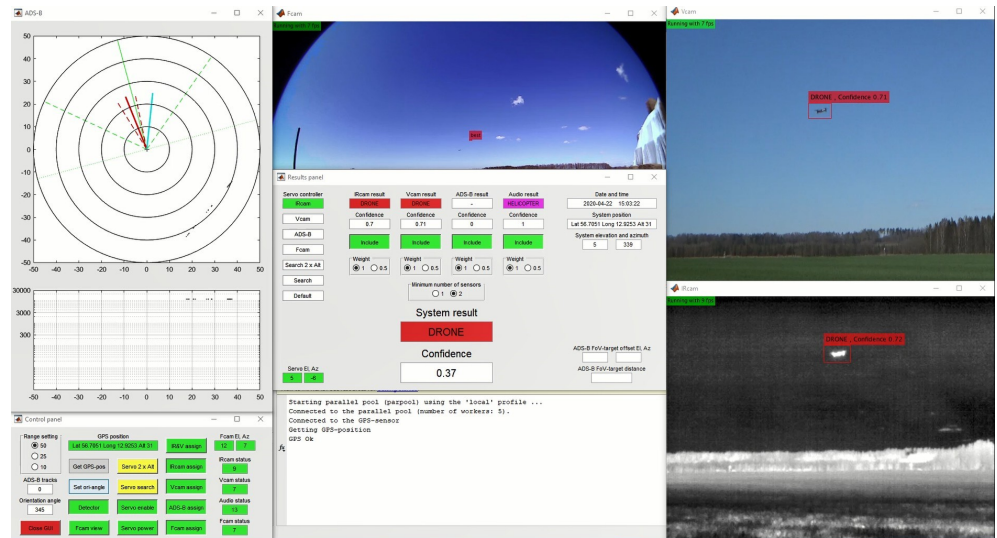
ADS-B

50
40
30
20
10
0
-10
-20
-30
-40
-50
-50 -40 -30 -20 -10 0 10 20 30 40 50

30000
30000
20000
10000
0
-50 -40 -30 -20 -10 0 10 20 30 40 50

Control panel

Range setting
50
25
10

GPS position
Lat 56.7951 Long 12.9253 Alt 31

Get GPS-pos

IR&V assign

Fcam El, Az
12
7

Servo 2 x Alt

IRcam assign

IRcam status
9

ADS-B tracks
0

Set ori-angle

Servo search

Vcam assign

Vcam status
7

Orientation angle
345

Detector

Servo enable

ADS-B assign

Audio status
13

Close GUI

Fcam view

Servo power

Fcam assign

Fcam status
7

Fcam

Running with 7 fps

Results panel

Servo controller
IRcam
Vcam
ADS-B
Fcam
Search 2 x Alt
Search
Default

IRcam result
DRONE
Confidence
0.7
Include
Weight
1
0.5

Vcam result
DRONE
Confidence
0.71
Include
Weight
1
0.5

ADS-B result
-
Confidence
0
Include
Weight
1
0.5

Audio result
HELICOPTER
Confidence
1
Include
Weight
1
0.5

Date and time
2020-04-22 15:03:22
System position
Lat 56.7951 Long 12.9253 Alt 31
System elevation and azimuth
5
339

Minimum number of sensors
1
2

System result
DRONE

Confidence
0.37

Servo El, Az
5
-6

ADS-B FoV-target offset El, Az

ADS-B FoV-target distance

Starting parallel pool (parpool) using the 'local' profile ...
Connected to the parallel pool (number of workers: 5).
Connected to the GPS-sensor
Getting GPS-position
GPS Ok
$f_x$

Vcam

Running with 7 fps

DRONE , Confidence 0.71

IRcam

Running with 9 fps

DRONE , Confidence 0.72